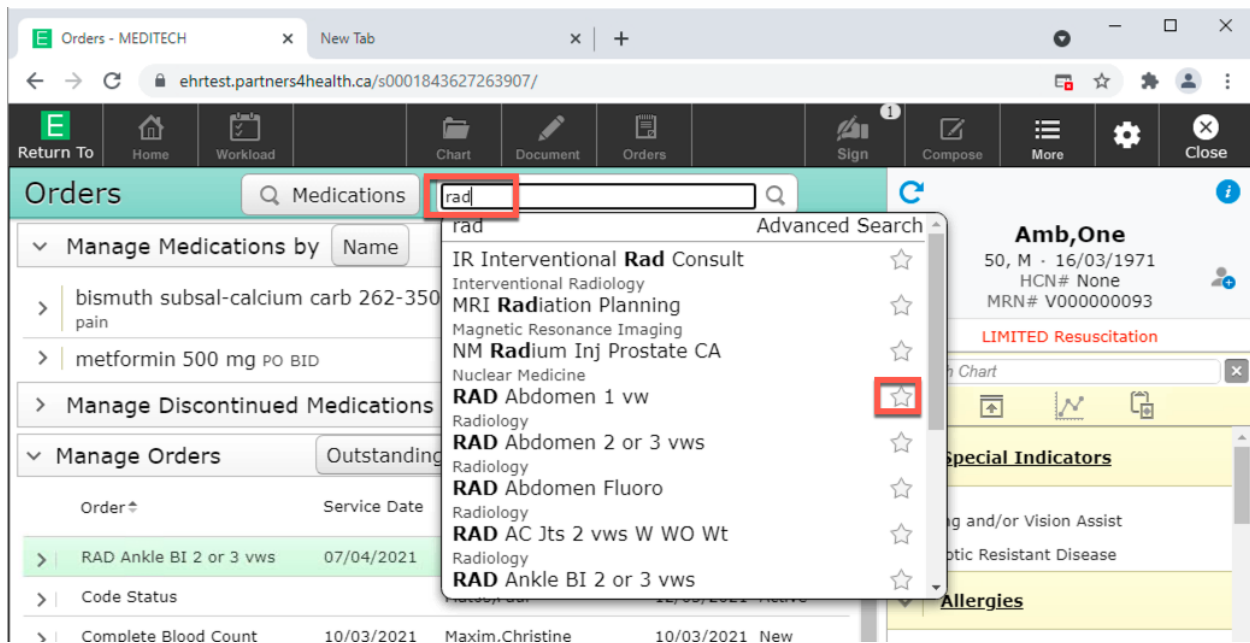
Orders - MEDITECH ×
New Tab ×
+

ehrtest.partners4health.ca/s0001843627263907/

Return To
Home
Workload
Chart
Document
Orders
1
Sign
Compose
More
Close

Orders
Medications
rad

Manage Medications by
Name

bismuth subsal-calcium carb 262-350
pain

metformin 500 mg PO BID

Manage Discontinued Medications

Manage Orders
Outstanding

Order
Service Date

RAD Ankle BI 2 or 3 vws
07/04/2021

Code Status

Complete Blood Count
10/03/2021
Maxim,Christine
10/03/2021 New

rad
Advanced Search
IR Interventional Rad Consult
Interventional Radiology
MRI Radiation Planning
Magnetic Resonance Imaging
NM Radium Inj Prostate CA
Nuclear Medicine
RAD Abdomen 1 vw
Radiology
RAD Abdomen 2 or 3 vws
Radiology
RAD Abdomen Fluoro
Radiology
RAD AC Jts 2 vws W WO Wt
Radiology
RAD Ankle BI 2 or 3 vws

Amb,One
50, M · 16/03/1971
HCN# None
MRN# V000000093
LIMITED Resuscitation
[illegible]h Chart
Special Indicators
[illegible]g and/or Vision Assist
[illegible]otic Resistant Disease
Allergies